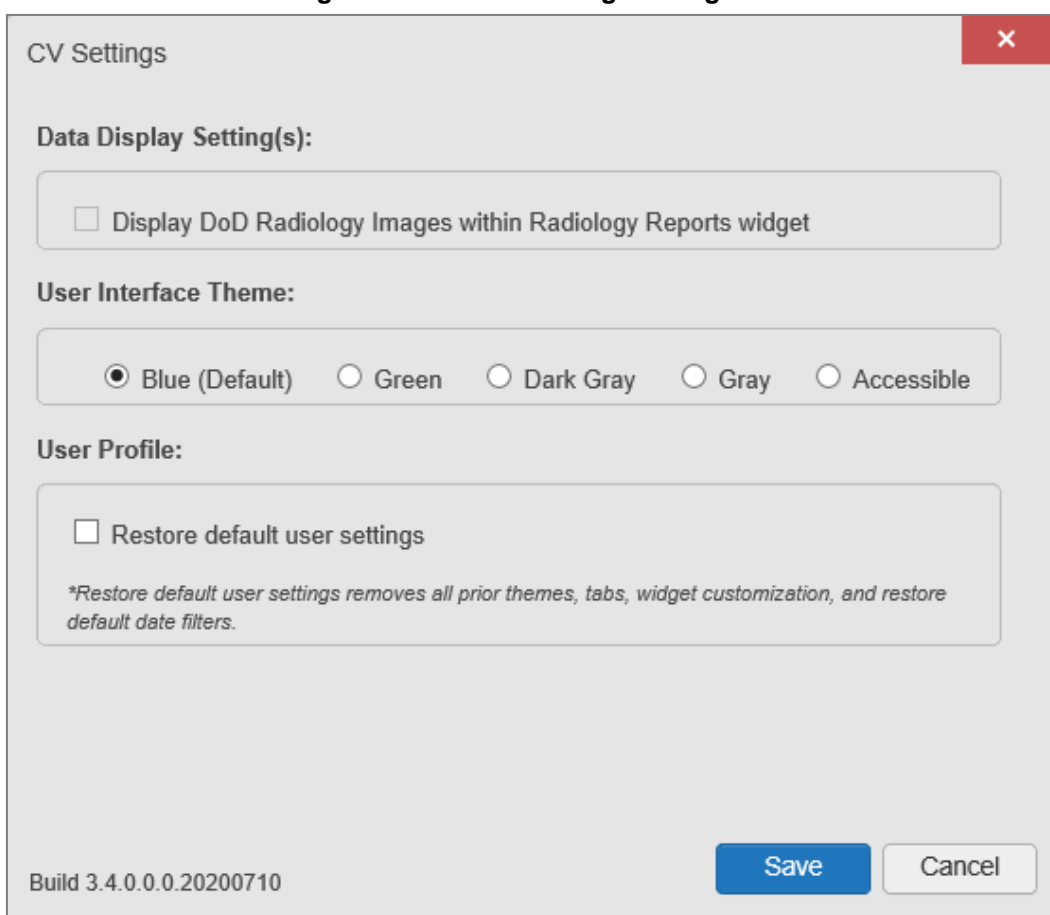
CV Settings

×

Data Display Setting(s):

Display DoD Radiology Images within Radiology Reports widget

User Interface Theme:

Blue (Default) Green Dark Gray Gray Accessible

User Profile:

Restore default user settings

*Restore default user settings removes all prior themes, tabs, widget customization, and restore default date filters.

Build 3.4.0.0.0.20200710

Save Cancel